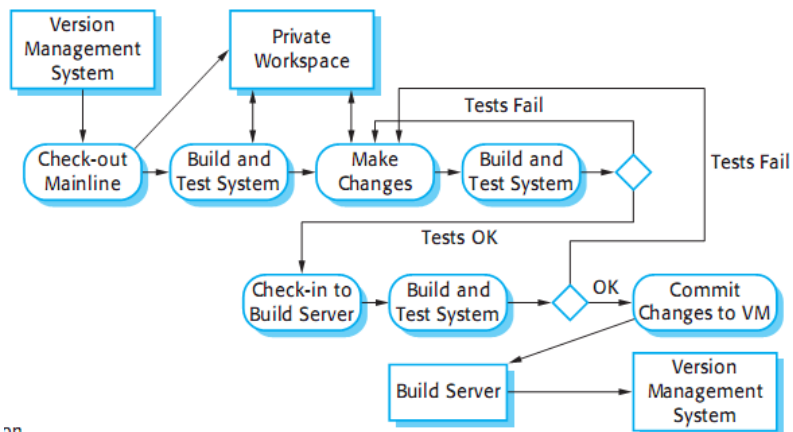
Version Management System

Private Workspace

Tests Fail

Tests Fail

Check-out Mainline

Build and Test System

Make Changes

Build and Test System

Tests OK

Check-in to Build Server

Build and Test System

OK

Commit Changes to VM

Build Server

Version Management System